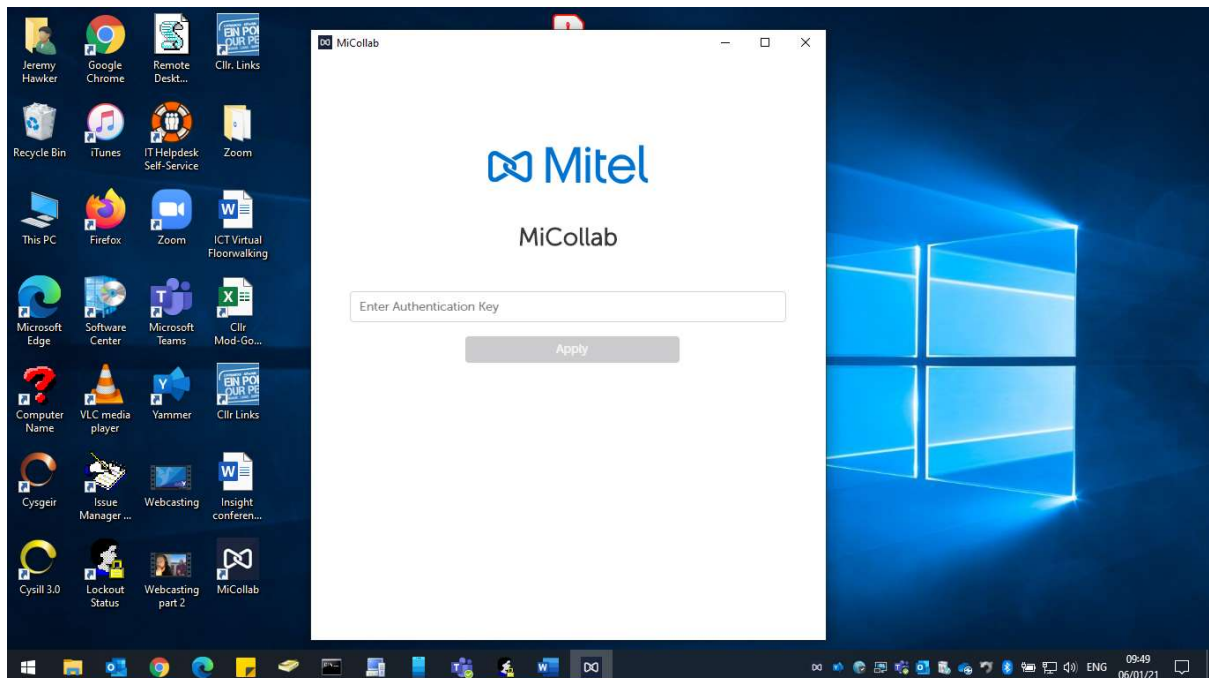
Jeremy Hawker
Google Chrome
Remote Deskt...
Cllr. Links
Recycle Bin
iTunes
IT Helpdesk Self-Service
Zoom
This PC
Firefox
Zoom
ICT Virtual Floorwalking
Microsoft Edge
Software Center
Microsoft Teams
Cllr Mod-Go...
Computer Name
VLC media player
Yammer
Cllr Links
Cysgeir
Issue Manager ...
Webcasting
Insight conferen...
Cysill 3.0
Lockout Status
Webcasting part 2
MiCollab

MiCollab

Mitel

MiCollab

Enter Authentication Key

Apply

ENG 09:49 06/01/21